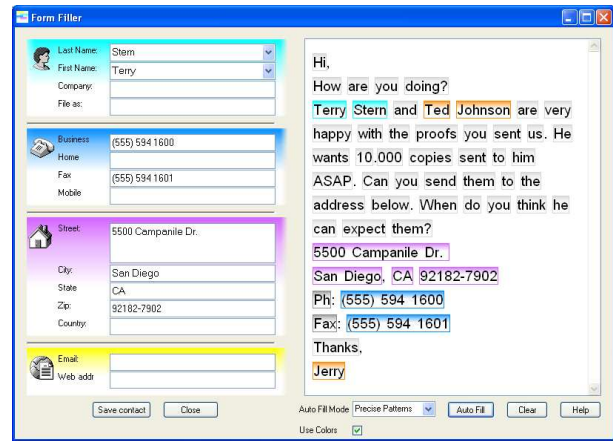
Form Filler

Last Name: Stern
First Name: Terry
Company:
File as:

Business (555) 594 1600
Home
Fax (555) 594 1601
Mobile

Street: 5500 Campanile Dr.
City: San Diego
State CA
Zip: 92182-7902
Country:

Email:
Web addr

Save contact Close

Hi,
How are you doing?
Terry Stern and Ted Johnson are very happy with the proofs you sent us. He wants 10.000 copies sent to him ASAP. Can you send them to the address below. When do you think he can expect them?
5500 Campanile Dr.
San Diego, CA 92182-7902
Ph: (555) 594 1600
Fax: (555) 594 1601
Thanks,
Jerry

Auto Fill Mode Precise Patterns Auto Fill Clear Help
Use Colors